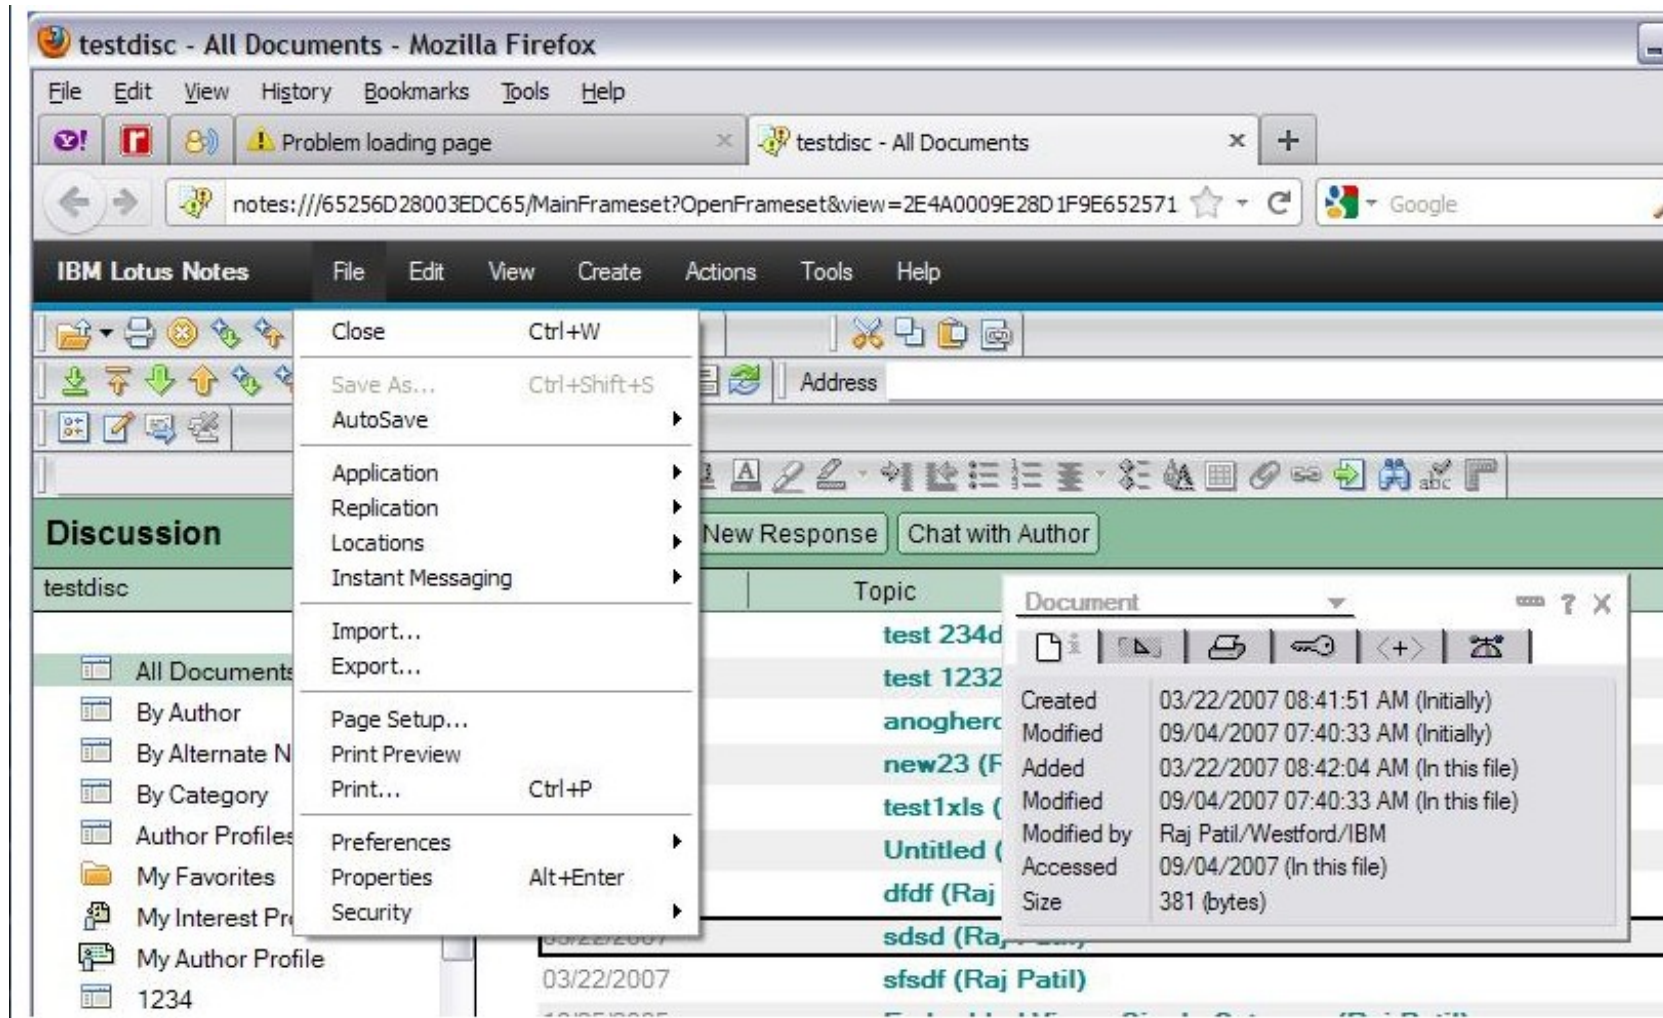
testdisc - All Documents - Mozilla Firefox

File Edit View History Bookmarks Tools Help

Problem loading page ×

testdisc - All Documents ×

notes:///65256D28003EDC65/MainFrameset?OpenFrameset&view=2E4A0009E28D1F9E652571

Google

IBM Lotus Notes File Edit View Create Actions Tools Help

| | |
|---|---|
| Close | Ctrl+W |
| Save As... | Ctrl+Shift+S |
| AutoSave | |
| Application | |
| Replication | |
| Locations | |
| Instant Messaging | |
| Import... | |
| Export... | |
| Page Setup... | |
| Print Preview | |
| Print... | Ctrl+P |
| Preferences | |
| Properties | Alt+Enter |
| Security | |

Address

Discussion

New Response Chat with Author

testdisc

Topic

All Documents
By Author
By Alternate N
By Category
Author Profiles
My Favorites
My Interest Pr
My Author Profile
1234

test 234d
test 1232
anogherc
new23 (F
test1xls (
Untitled (
dfdf (Raj
sdsd (Raj
03/22/2007 sfsdf (Raj Patil)

Document

| | |
|---|---|
| Created | 03/22/2007 08:41:51 AM (Initially) |
| Modified | 09/04/2007 07:40:33 AM (Initially) |
| Added | 03/22/2007 08:42:04 AM (In this file) |
| Modified | 09/04/2007 07:40:33 AM (In this file) |
| Modified by | Raj Patil/Westford/IBM |
| Accessed | 09/04/2007 (In this file) |
| Size | 381 (bytes) |